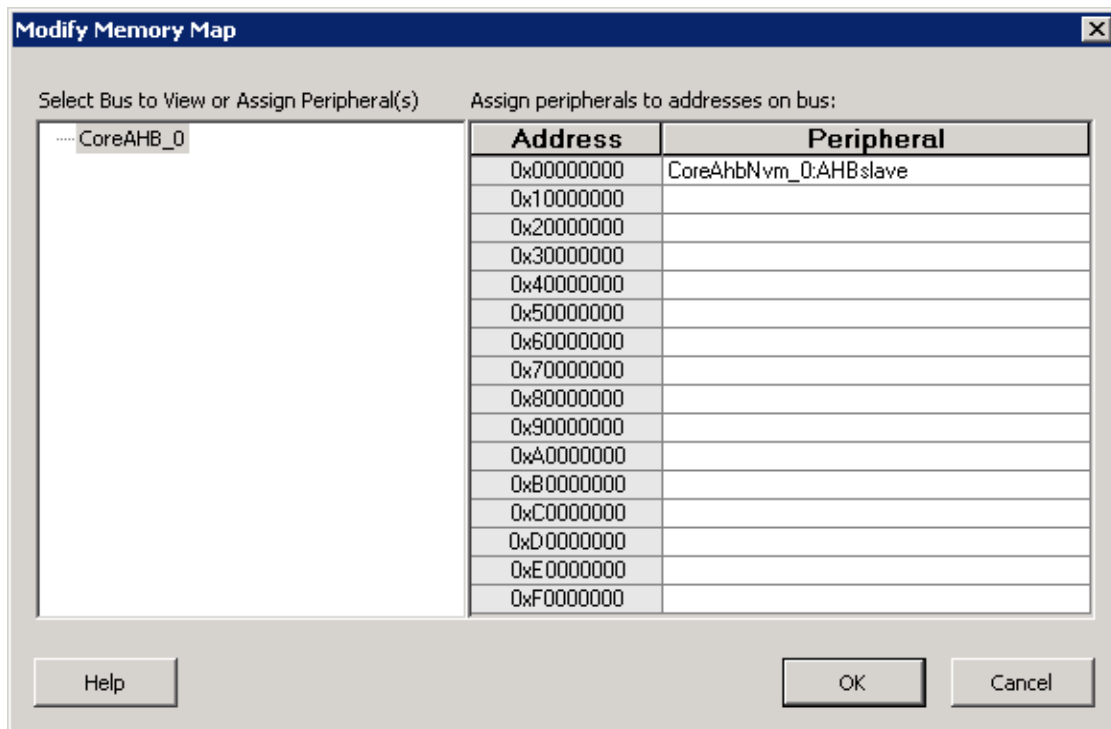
Modify Memory Map

Select Bus to View or Assign Peripheral(s)

CoreAHB_0

Assign peripherals to addresses on bus:

| Address | Peripheral |
|---|---|
| 0x00000000 | CoreAhbNvm_0:AHBslave |
| 0x10000000 | |
| 0x20000000 | |
| 0x30000000 | |
| 0x40000000 | |
| 0x50000000 | |
| 0x60000000 | |
| 0x70000000 | |
| 0x80000000 | |
| 0x90000000 | |
| 0xA0000000 | |
| 0xB0000000 | |
| 0xC0000000 | |
| 0xD0000000 | |
| 0xE0000000 | |
| 0xF0000000 | |

Help

OK

Cancel